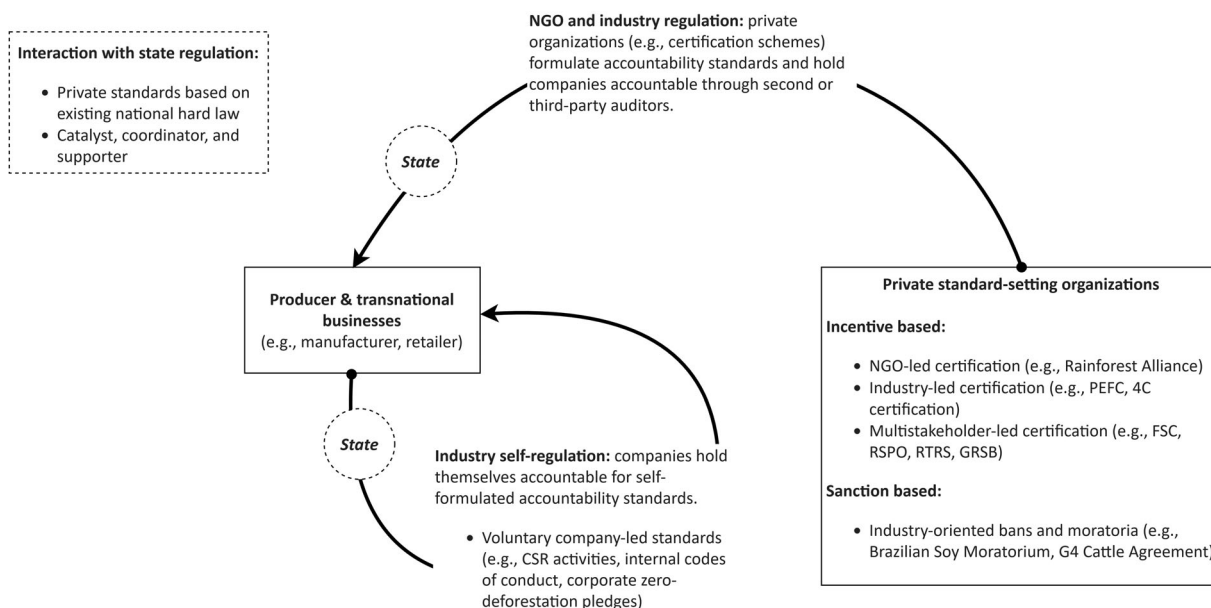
**Interaction with state regulation:**

- Private standards based on existing national hard law
- Catalyst, coordinator, and supporter

**NGO and industry regulation:** private organizations (e.g., certification schemes) formulate accountability standards and hold companies accountable through second or third-party auditors.

*State*

**Producer & transnational businesses**
(e.g., manufacturer, retailer)

**Private standard-setting organizations**

**Incentive based:**

- NGO-led certification (e.g., Rainforest Alliance)
- Industry-led certification (e.g., PEFC, 4C certification)
- Multistakeholder-led certification (e.g., FSC, RSPO, RTRS, GRSB)

**Sanction based:**

- Industry-oriented bans and moratoria (e.g., Brazilian Soy Moratorium, G4 Cattle Agreement)

*State*

**Industry self-regulation:** companies hold themselves accountable for self-formulated accountability standards.

- Voluntary company-led standards (e.g., CSR activities, internal codes of conduct, corporate zero-deforestation pledges)